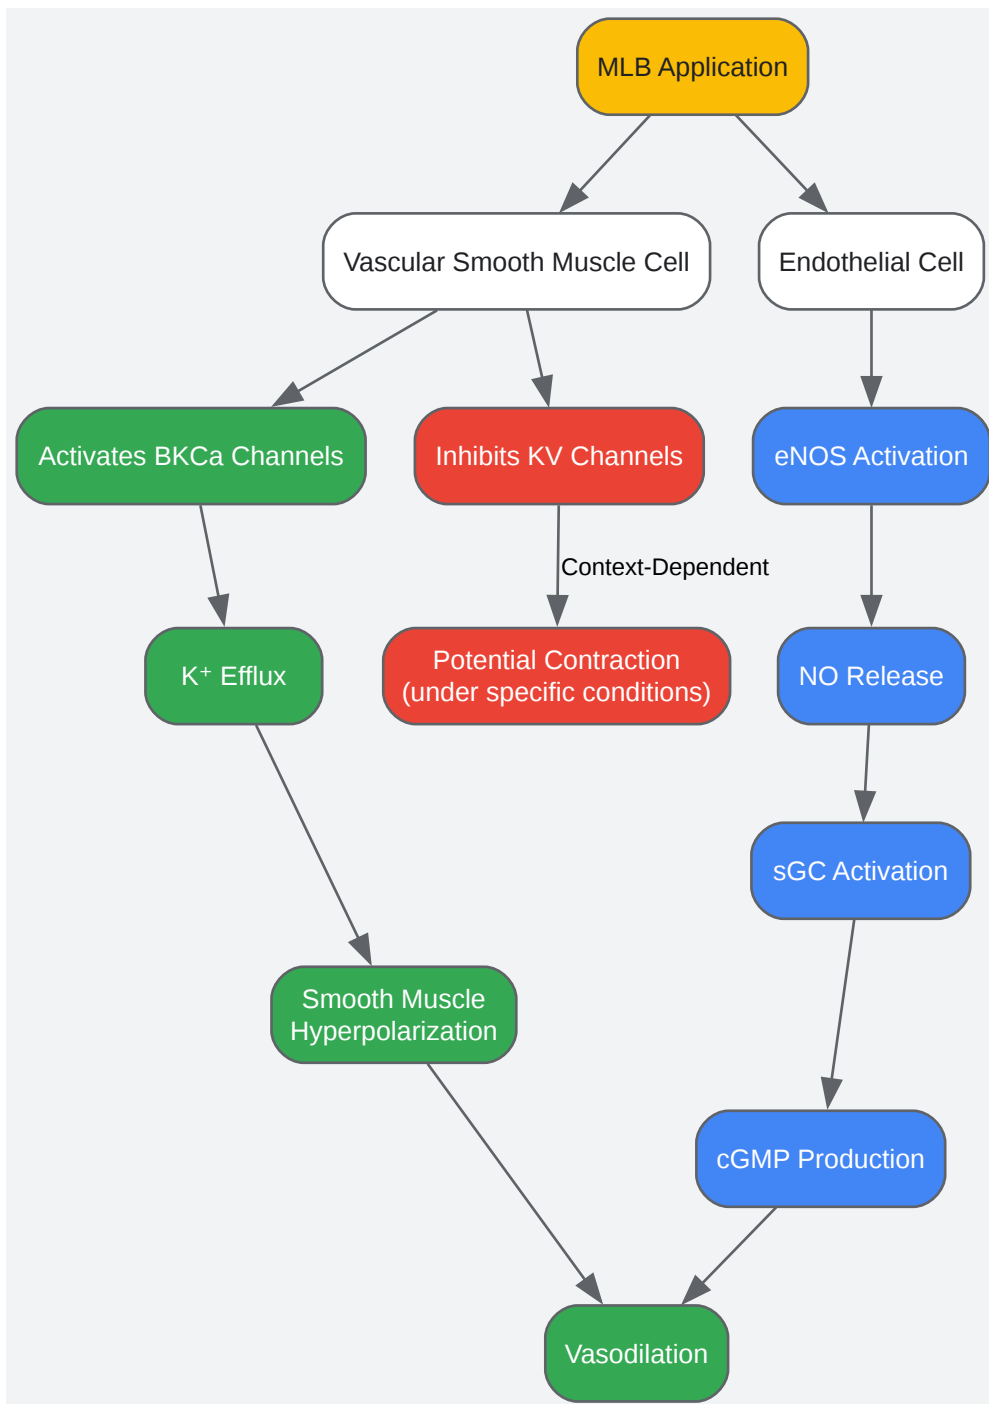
MLB Application

Vascular Smooth Muscle Cell

Endothelial Cell

Activates BKCa Channels

Inhibits KV Channels

eNOS Activation

Context-Dependent

$K^+$ Efflux

Potential Contraction (under specific conditions)

NO Release

sGC Activation

Smooth Muscle Hyperpolarization

cGMP Production

Vasodilation